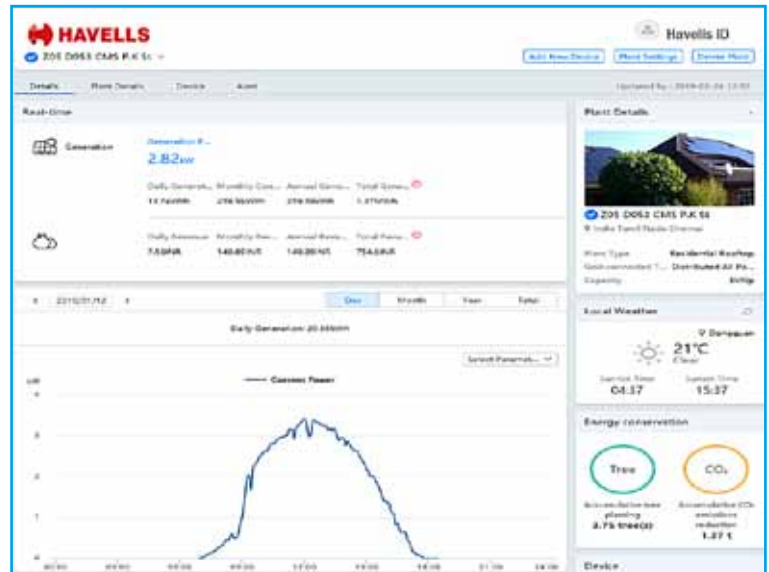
HAVELLS

Havells ID

Z05 D053 CMS P.K St

Add New Device | Plant Settings | Delete Plant

Details | Plant Details | Device | Alert

Updated by: 2019-03-24 13:03

Real-time

Generation

Generation P...
2.82kW

Daily Generati... | Monthly Gen... | Annual Gene... | Total Gene...
17.74kWh | 278.56kWh | 278.56kWh | 1.37MWh

Daily Revenue | Monthly Rev... | Annual Reve... | Total Reve...
7.53INR | 140.80INR | 140.80INR | 754.6INR

< 2019/01/12 >

Day | Month | Year | Total

Daily Generation: 20.88kWh

Select Paramet...

kW

Current Power

4
3
2
1
0

Plant Details

Z05 D053 CMS P.K St

Plant Type | Residential Rooftop
Grid-connected T... | Distributed All Fe...
Capacity | 6kWp

Local Weather

21°C
Clear

Sunrise Time | Sunset Time
04:37 | 15:37

Energy conservation

Tree

$CO_2$

Accumulative tree planting
3.75 tree(s)

Accumulative $CO_2$ emission reduction
1.27 t

Device